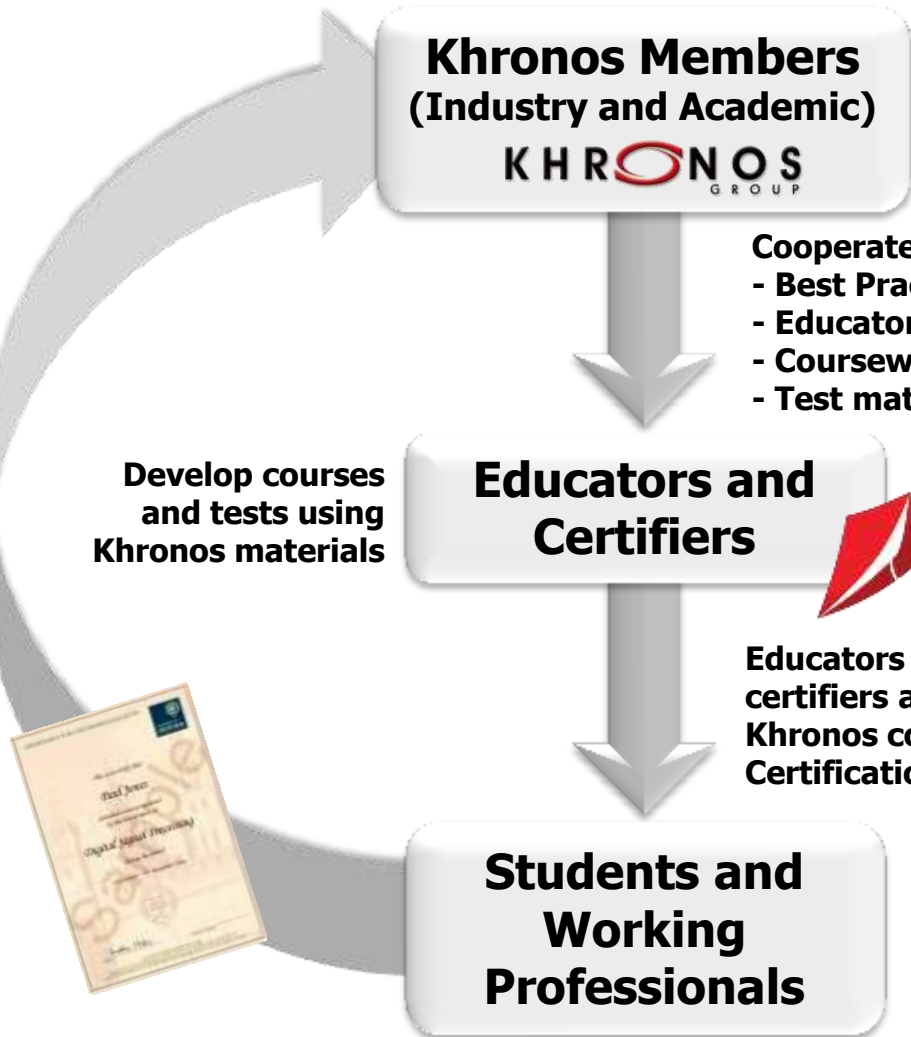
Khronos Members
(Industry and Academic)
KHRONOS
GROUP

Cooperate
- Best Prac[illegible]
- Educator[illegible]
- Coursew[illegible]
- Test mat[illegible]

Develop courses and tests using Khronos materials

Educators and Certifiers

Educators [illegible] certifiers a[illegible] Khronos co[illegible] Certificatio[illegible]

Students and Working Professionals